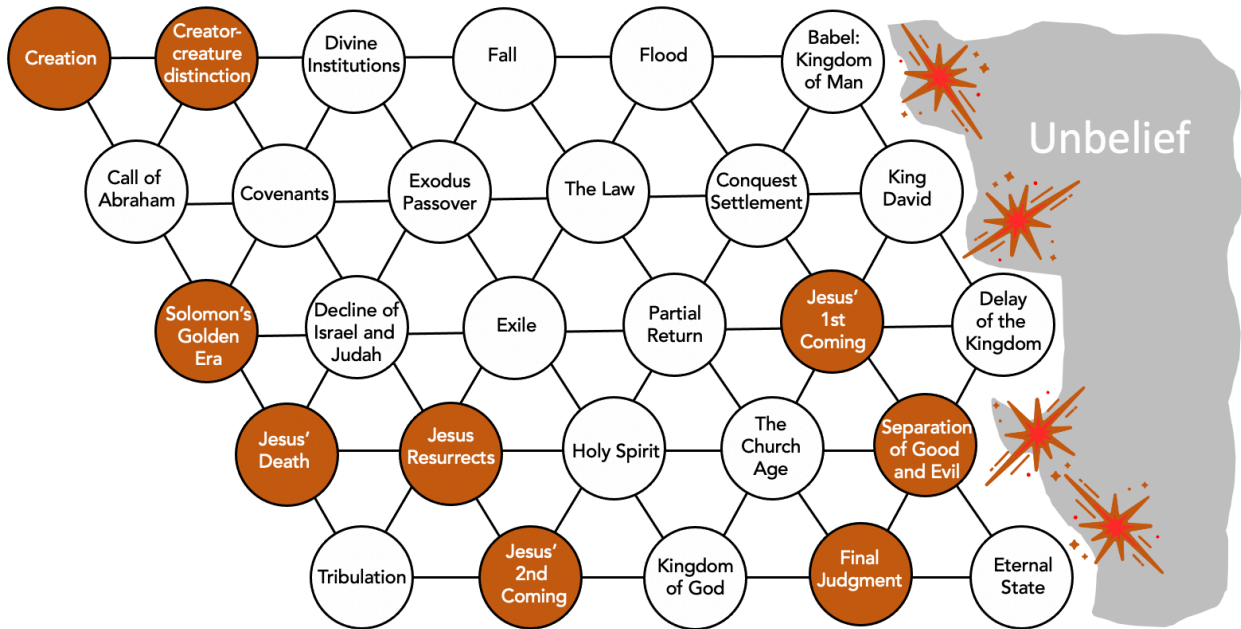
Creation

Creator-creature distinction

Divine Institutions

Fall

Flood

Babel: Kingdom of Man

Unbelief

Call of Abraham

Covenants

Exodus Passover

The Law

Conquest Settlement

King David

Solomon's Golden Era

Decline of Israel and Judah

Exile

Partial Return

Jesus' 1st Coming

Delay of the Kingdom

Jesus' Death

Jesus Resurrects

Holy Spirit

The Church Age

Separation of Good and Evil

Tribulation

Jesus' 2nd Coming

Kingdom of God

Final Judgment

Eternal State